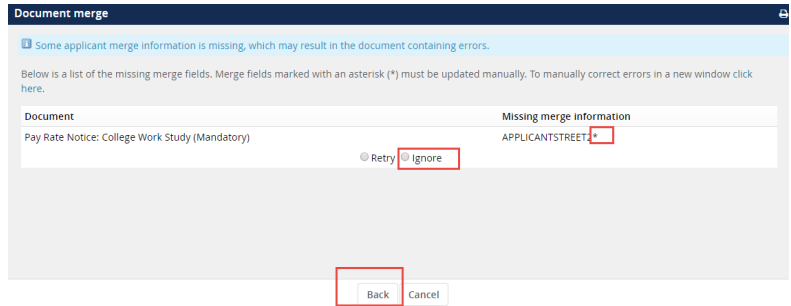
Document merge

Some applicant merge information is missing, which may result in the document containing errors.

Below is a list of the missing merge fields. Merge fields marked with an asterisk (*) must be updated manually. To manually correct errors in a new window click here.

| Document | Missing merge information |
|---|---|
| Pay Rate Notice: College Work Study (Mandatory) | APPLICANTSTREET2* |

Retry Ignore

Back Cancel